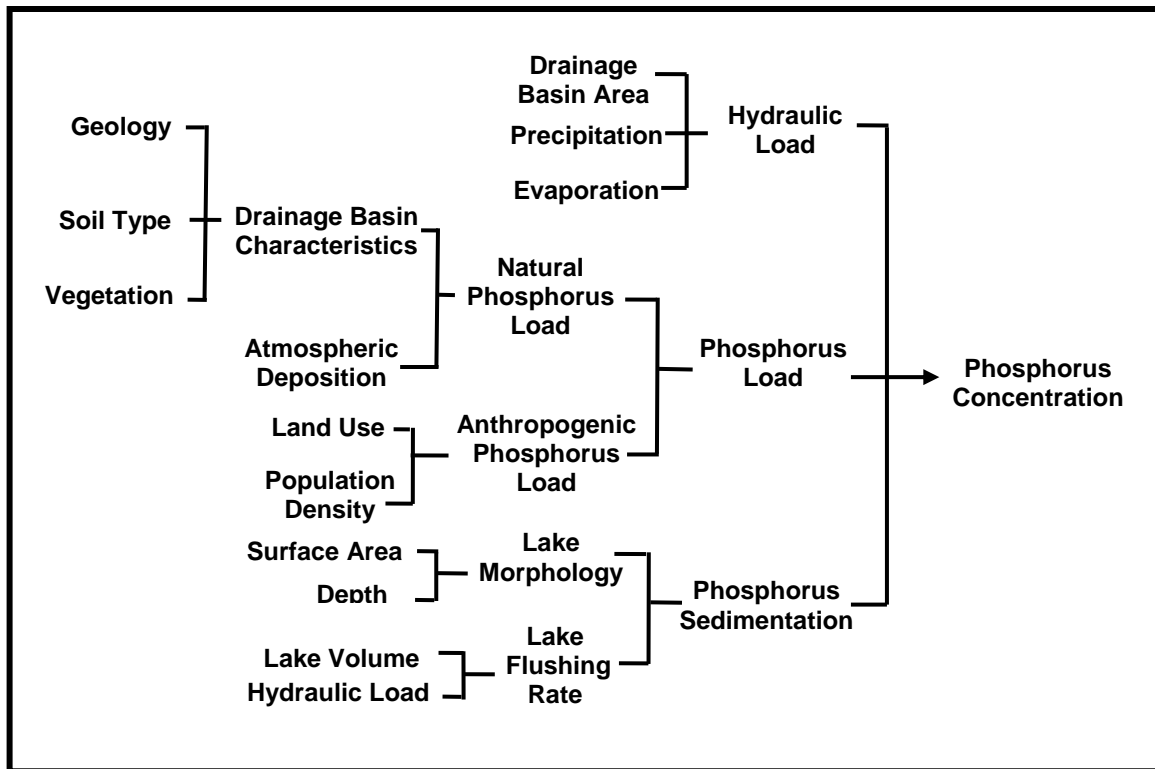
Drainage Basin Area

Precipitation

Evaporation

Hydraulic Load

Geology

Soil Type

Vegetation

Drainage Basin Characteristics

Atmospheric Deposition

Natural Phosphorus Load

Phosphorus Load

Phosphorus Concentration

Land Use

Population Density

Anthropogenic Phosphorus Load

Surface Area

Depth

Lake Morphology

Phosphorus Sedimentation

Lake Volume

Hydraulic Load

Lake Flushing Rate